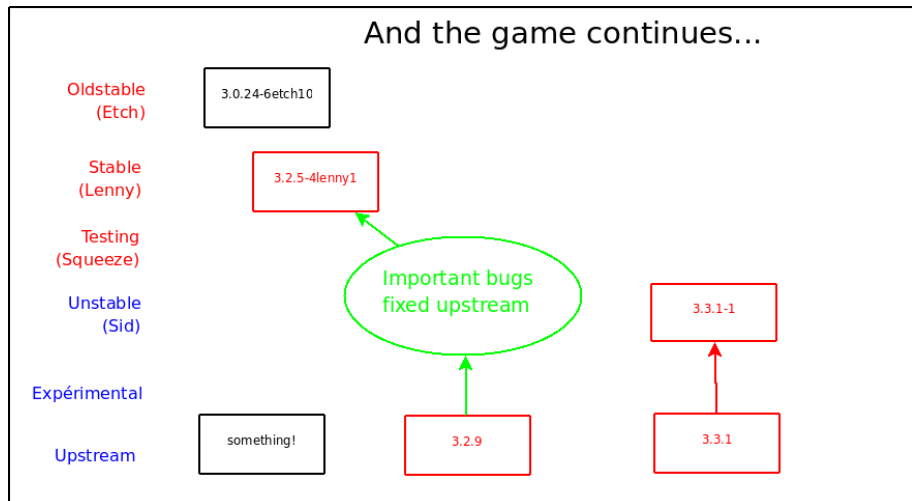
And the game continues...

Oldstable (Etch)

3.0.24-6etch10

Stable (Lenny)

3.2.5-4lenny1

Testing (Squeeze)

Important bugs fixed upstream

Unstable (Sid)

3.3.1-1

Expérimental

Upstream

something!

3.2.9

3.3.1